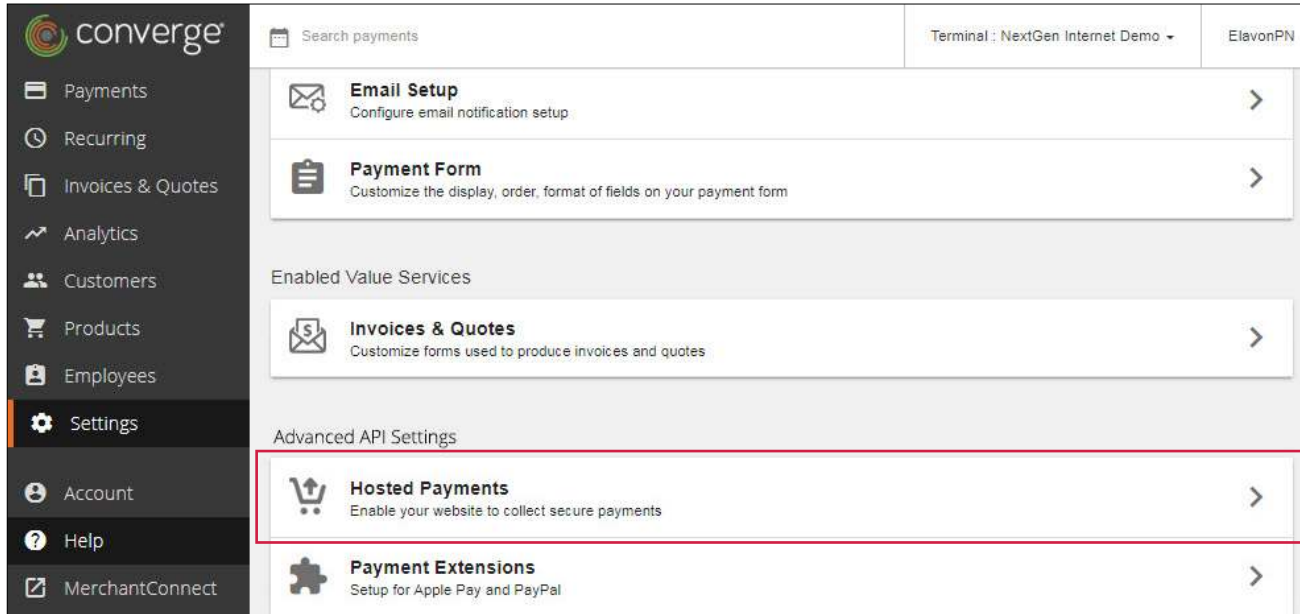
converge

Payments
Recurring
Invoices & Quotes
Analytics
Customers
Products
Employees
Settings
Account
Help
MerchantConnect

Search payments

Terminal : NextGen Internet Demo

ElavonPN

Email Setup
Configure email notification setup

Payment Form
Customize the display, order, format of fields on your payment form

Enabled Value Services

Invoices & Quotes
Customize forms used to produce invoices and quotes

Advanced API Settings

Hosted Payments
Enable your website to collect secure payments

Payment Extensions
Setup for Apple Pay and PayPal